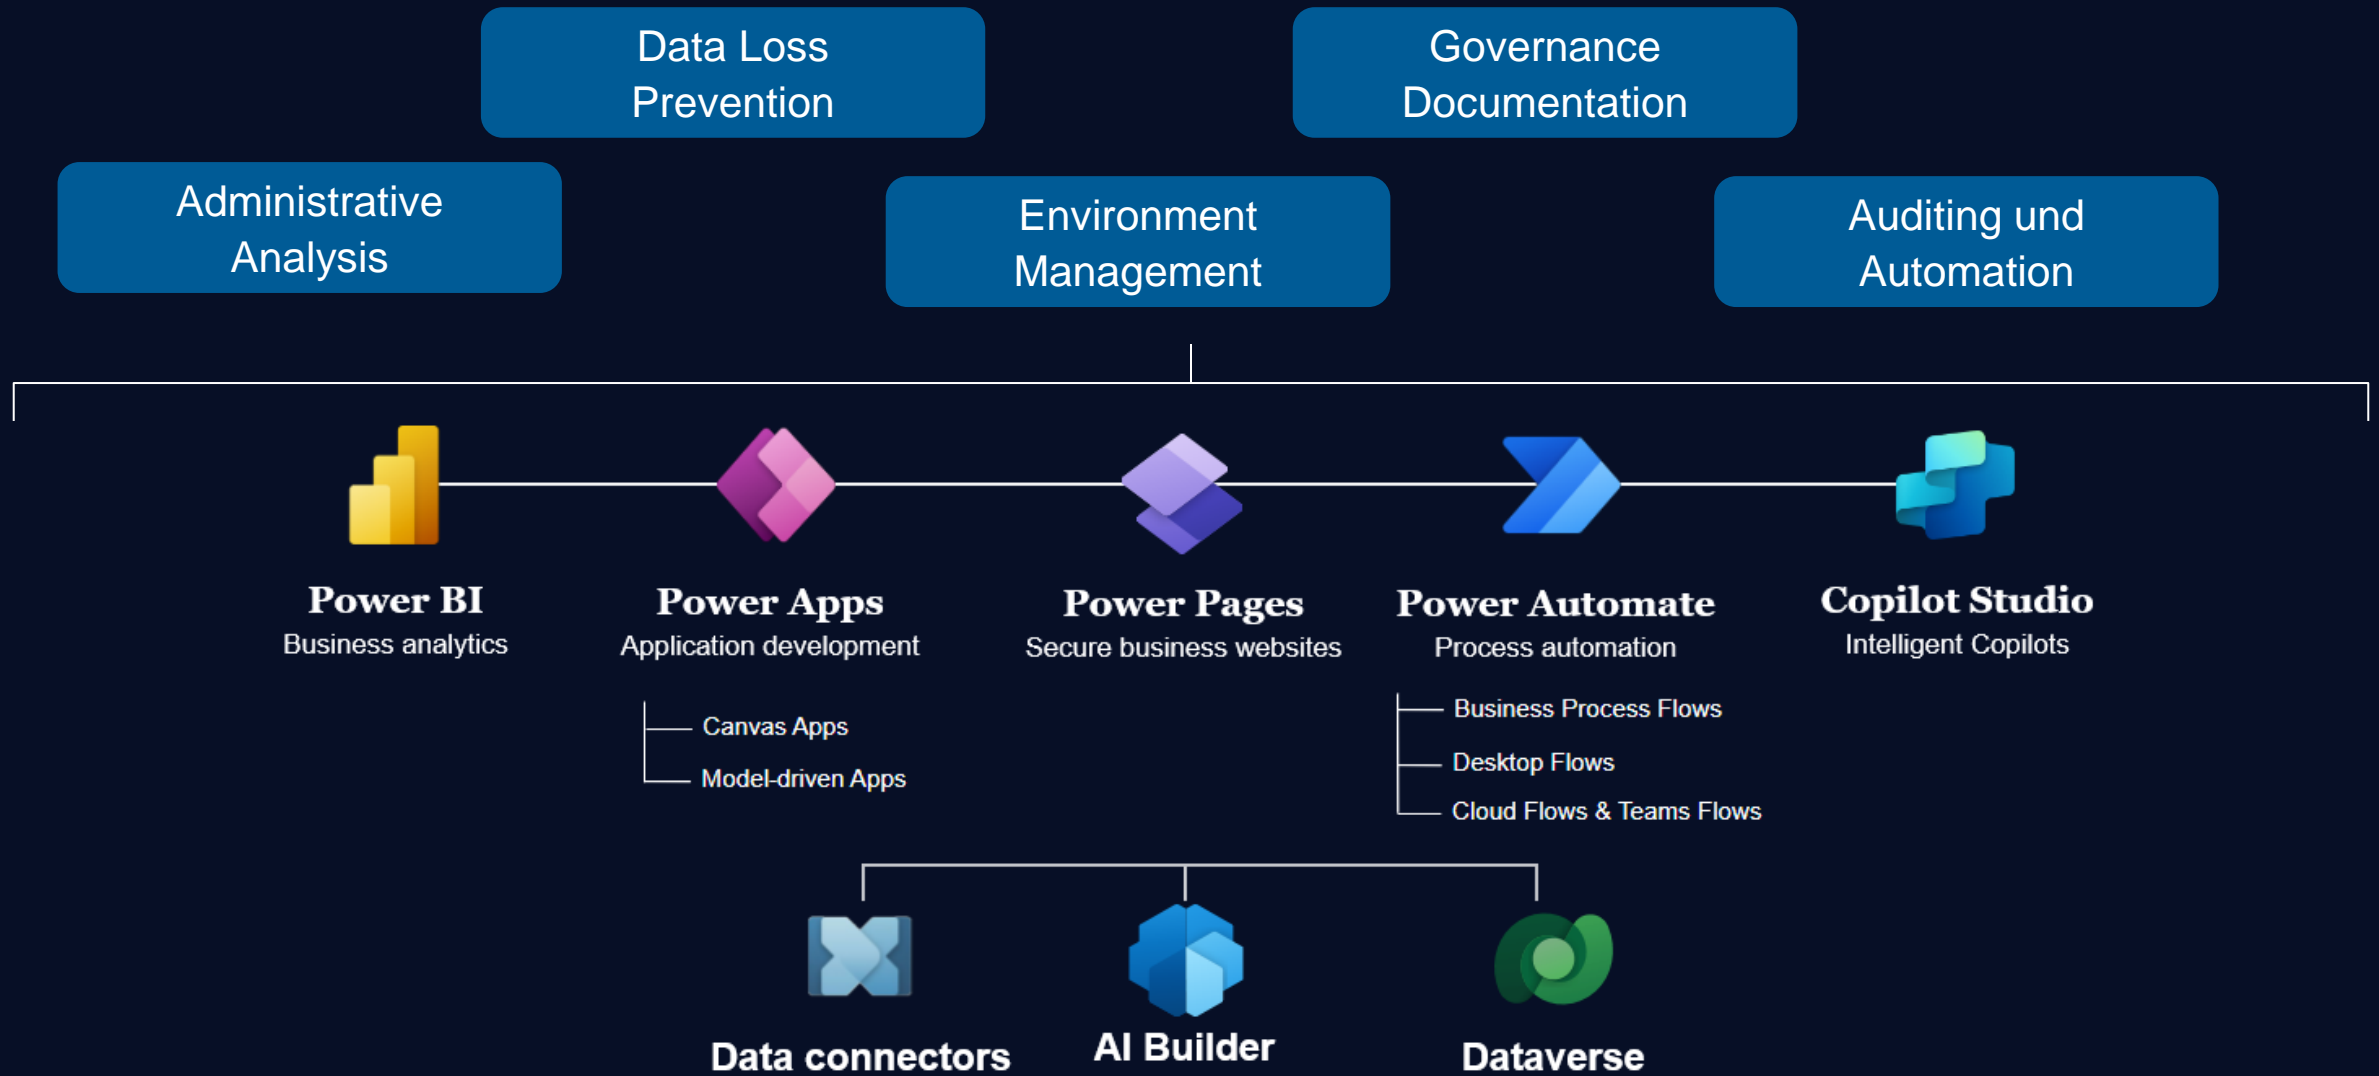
Data Loss Prevention

Governance Documentation

Administrative Analysis

Environment Management

Auditing und Automation

Power BI
Business analytics

Power Apps
Application development

Canvas Apps
Model-driven Apps

Power Pages
Secure business websites

Power Automate
Process automation

Business Process Flows
Desktop Flows
Cloud Flows & Teams Flows

Copilot Studio
Intelligent Copilots

Data connectors

AI Builder

Dataverse